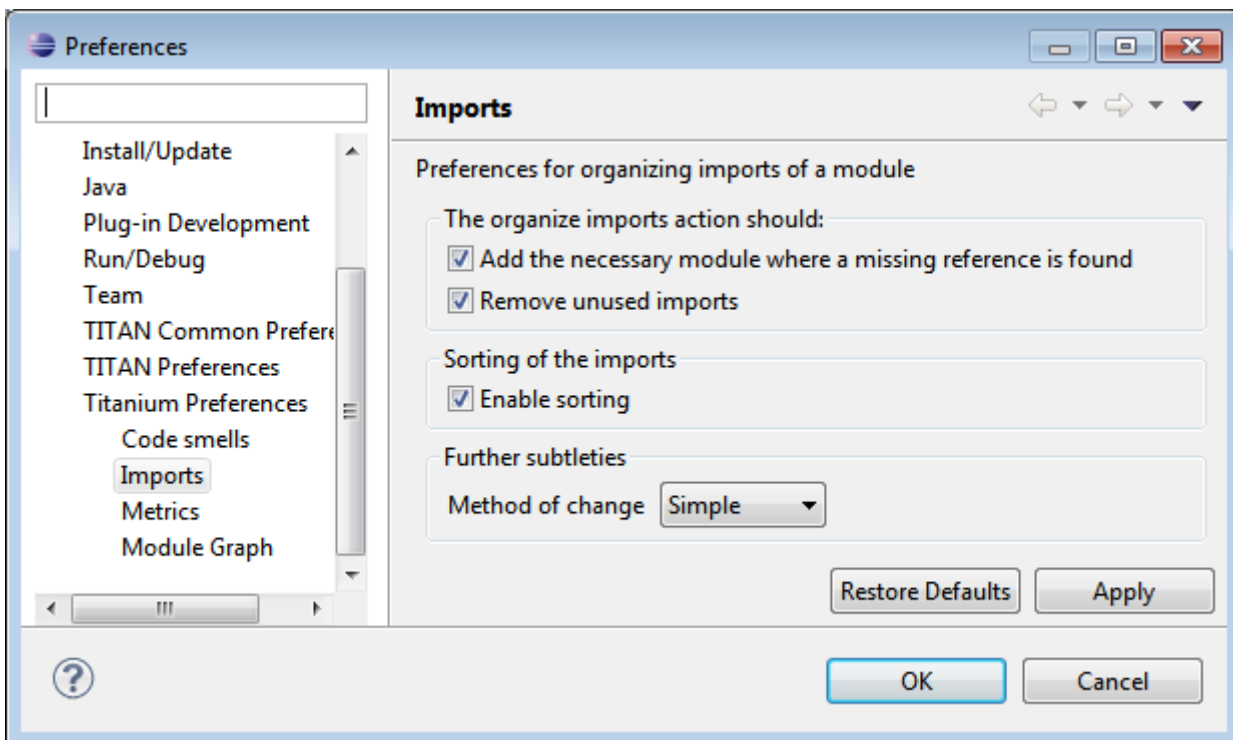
Preferences

Install/Update
Java
Plug-in Development
Run/Debug
Team
TITAN Common Prefere
TITAN Preferences
Titanium Preferences
Code smells
Imports
Metrics
Module Graph

Imports

Preferences for organizing imports of a module

The organize imports action should:
Add the necessary module where a missing reference is found
Remove unused imports

Sorting of the imports
Enable sorting

Further subtleties
Method of change Simple

Restore Defaults Apply

OK Cancel